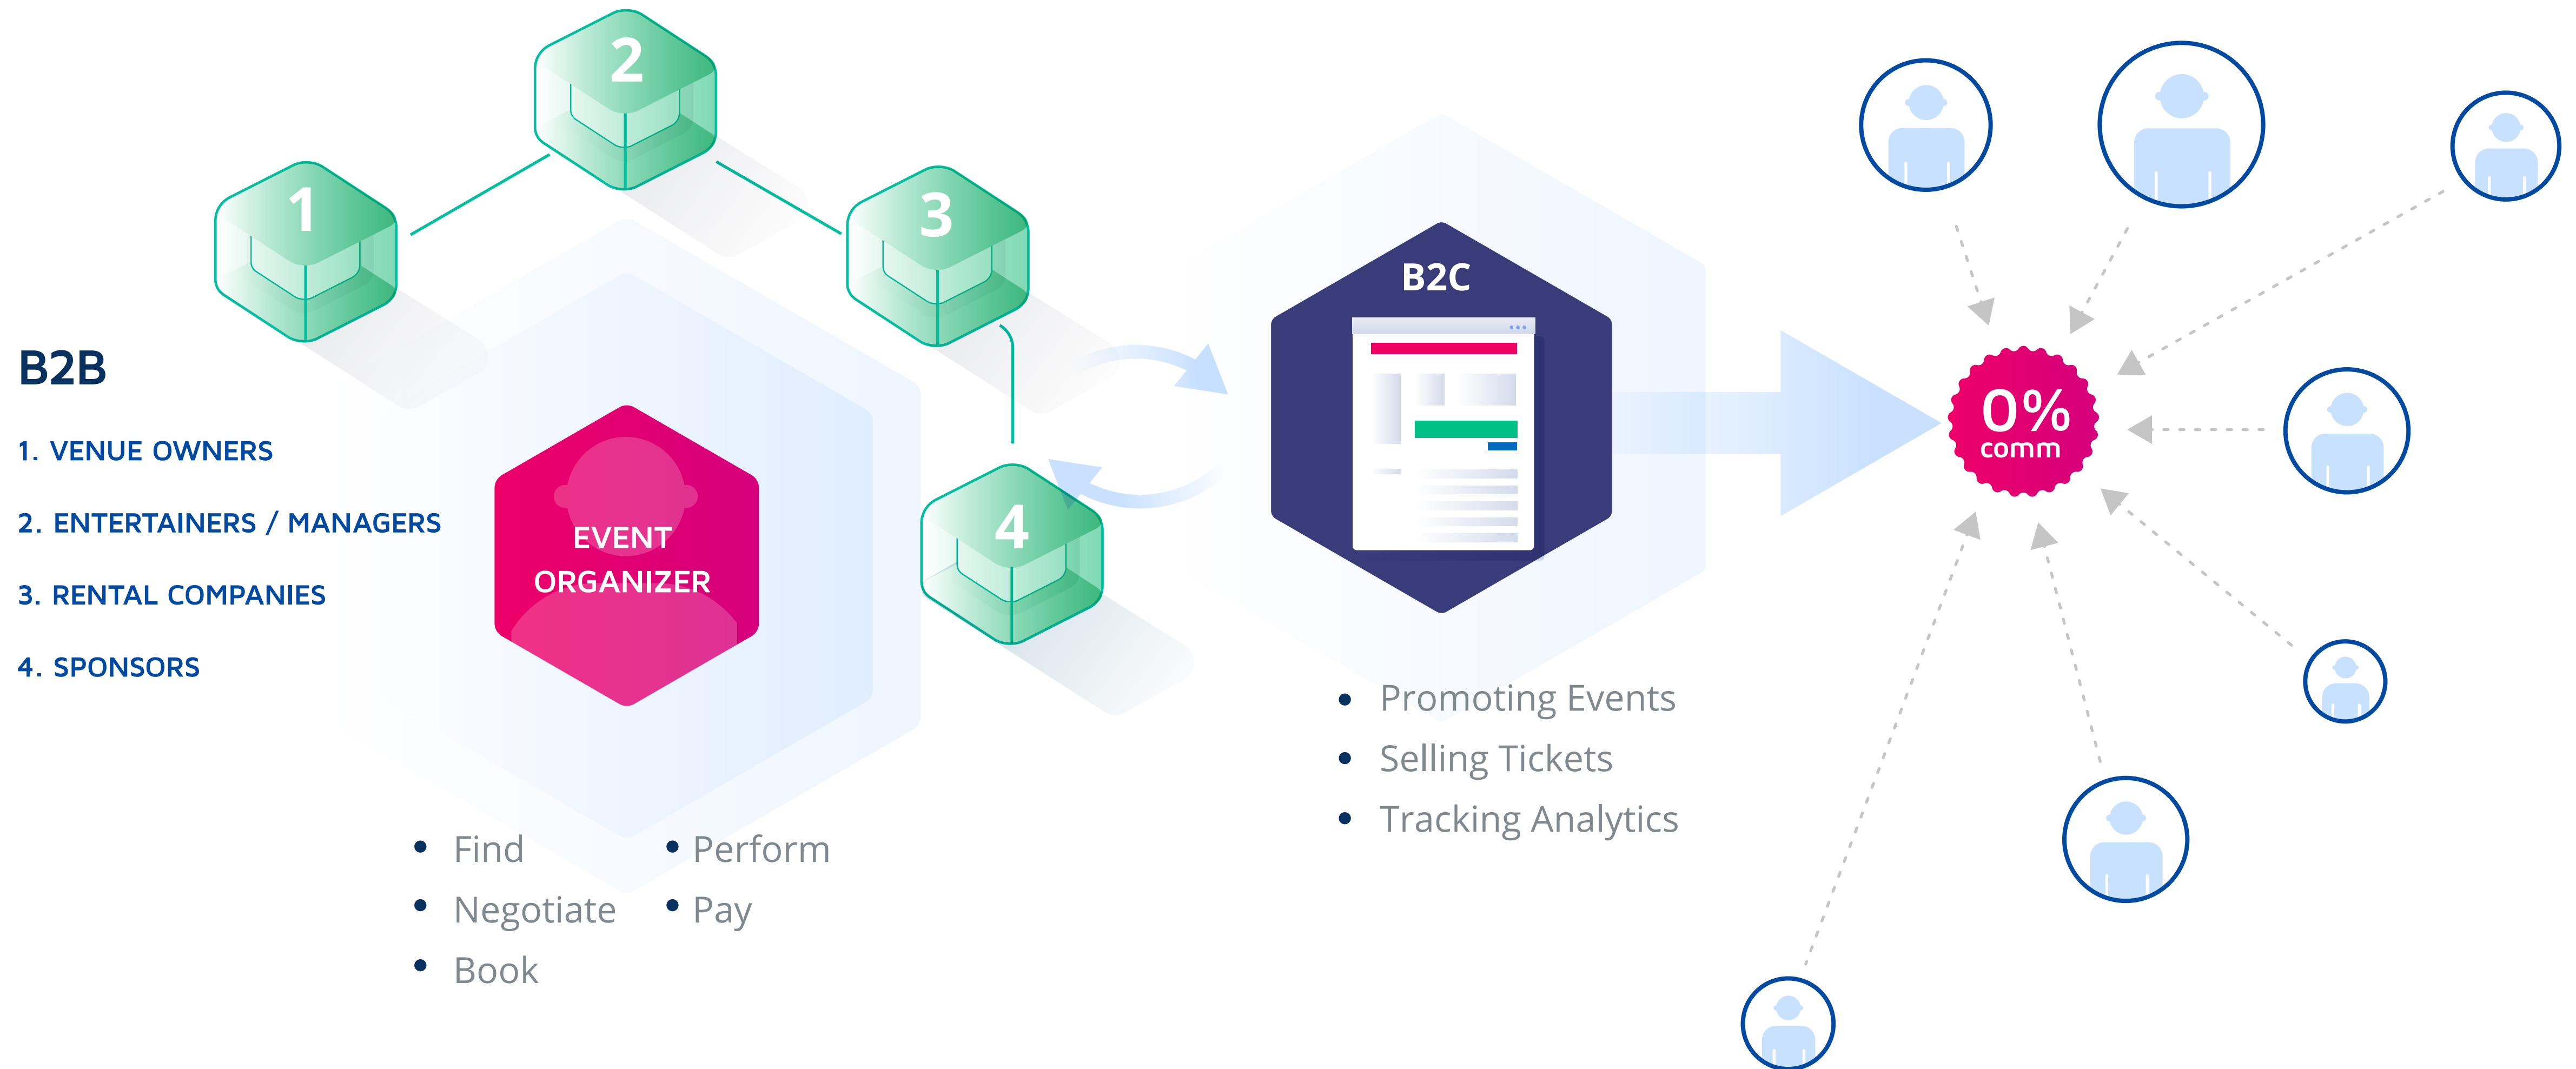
2

1

3

B2B

1. VENUE OWNERS

2. ENTERTAINERS / MANAGERS

3. RENTAL COMPANIES

4. SPONSORS

EVENT ORGANIZER

4

B2C

0% comm

• Promoting Events
• Selling Tickets
• Tracking Analytics

• Find
• Negotiate
• Book

• Perform
• Pay